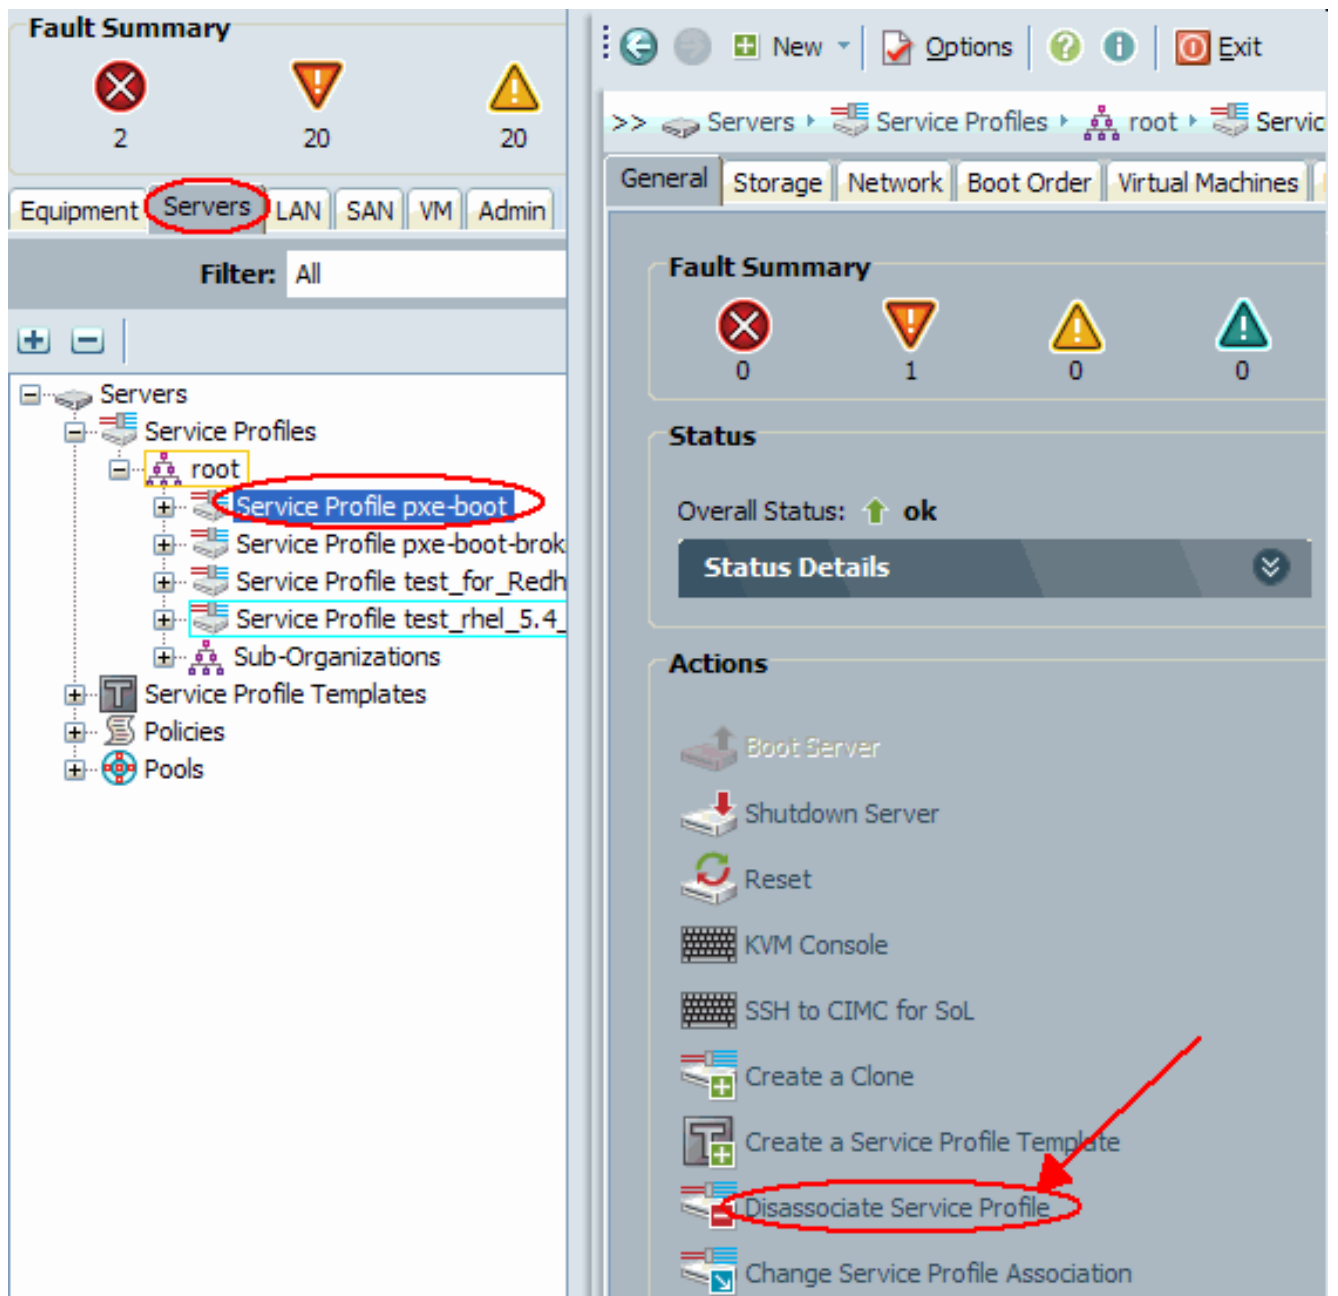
Fault Summary

2 20 20

Equipment | Servers | LAN | SAN | VM | Admin

Filter: All

Servers
Service Profiles
root
Service Profile pxe-boot
Service Profile pxe-boot-brok
Service Profile test_for_Redh
Service Profile test_rhel_5.4_
Sub-Organizations
Service Profile Templates
Policies
Pools

New | Options | Exit

>> Servers ▸ Service Profiles ▸ root ▸ Servic

General | Storage | Network | Boot Order | Virtual Machines

Fault Summary

0 1 0 0

Status

Overall Status: ok

Status Details

Actions

Boot Server
Shutdown Server
Reset
KVM Console
SSH to CIMC for SoL
Create a Clone
Create a Service Profile Template
Disassociate Service Profile
Change Service Profile Association